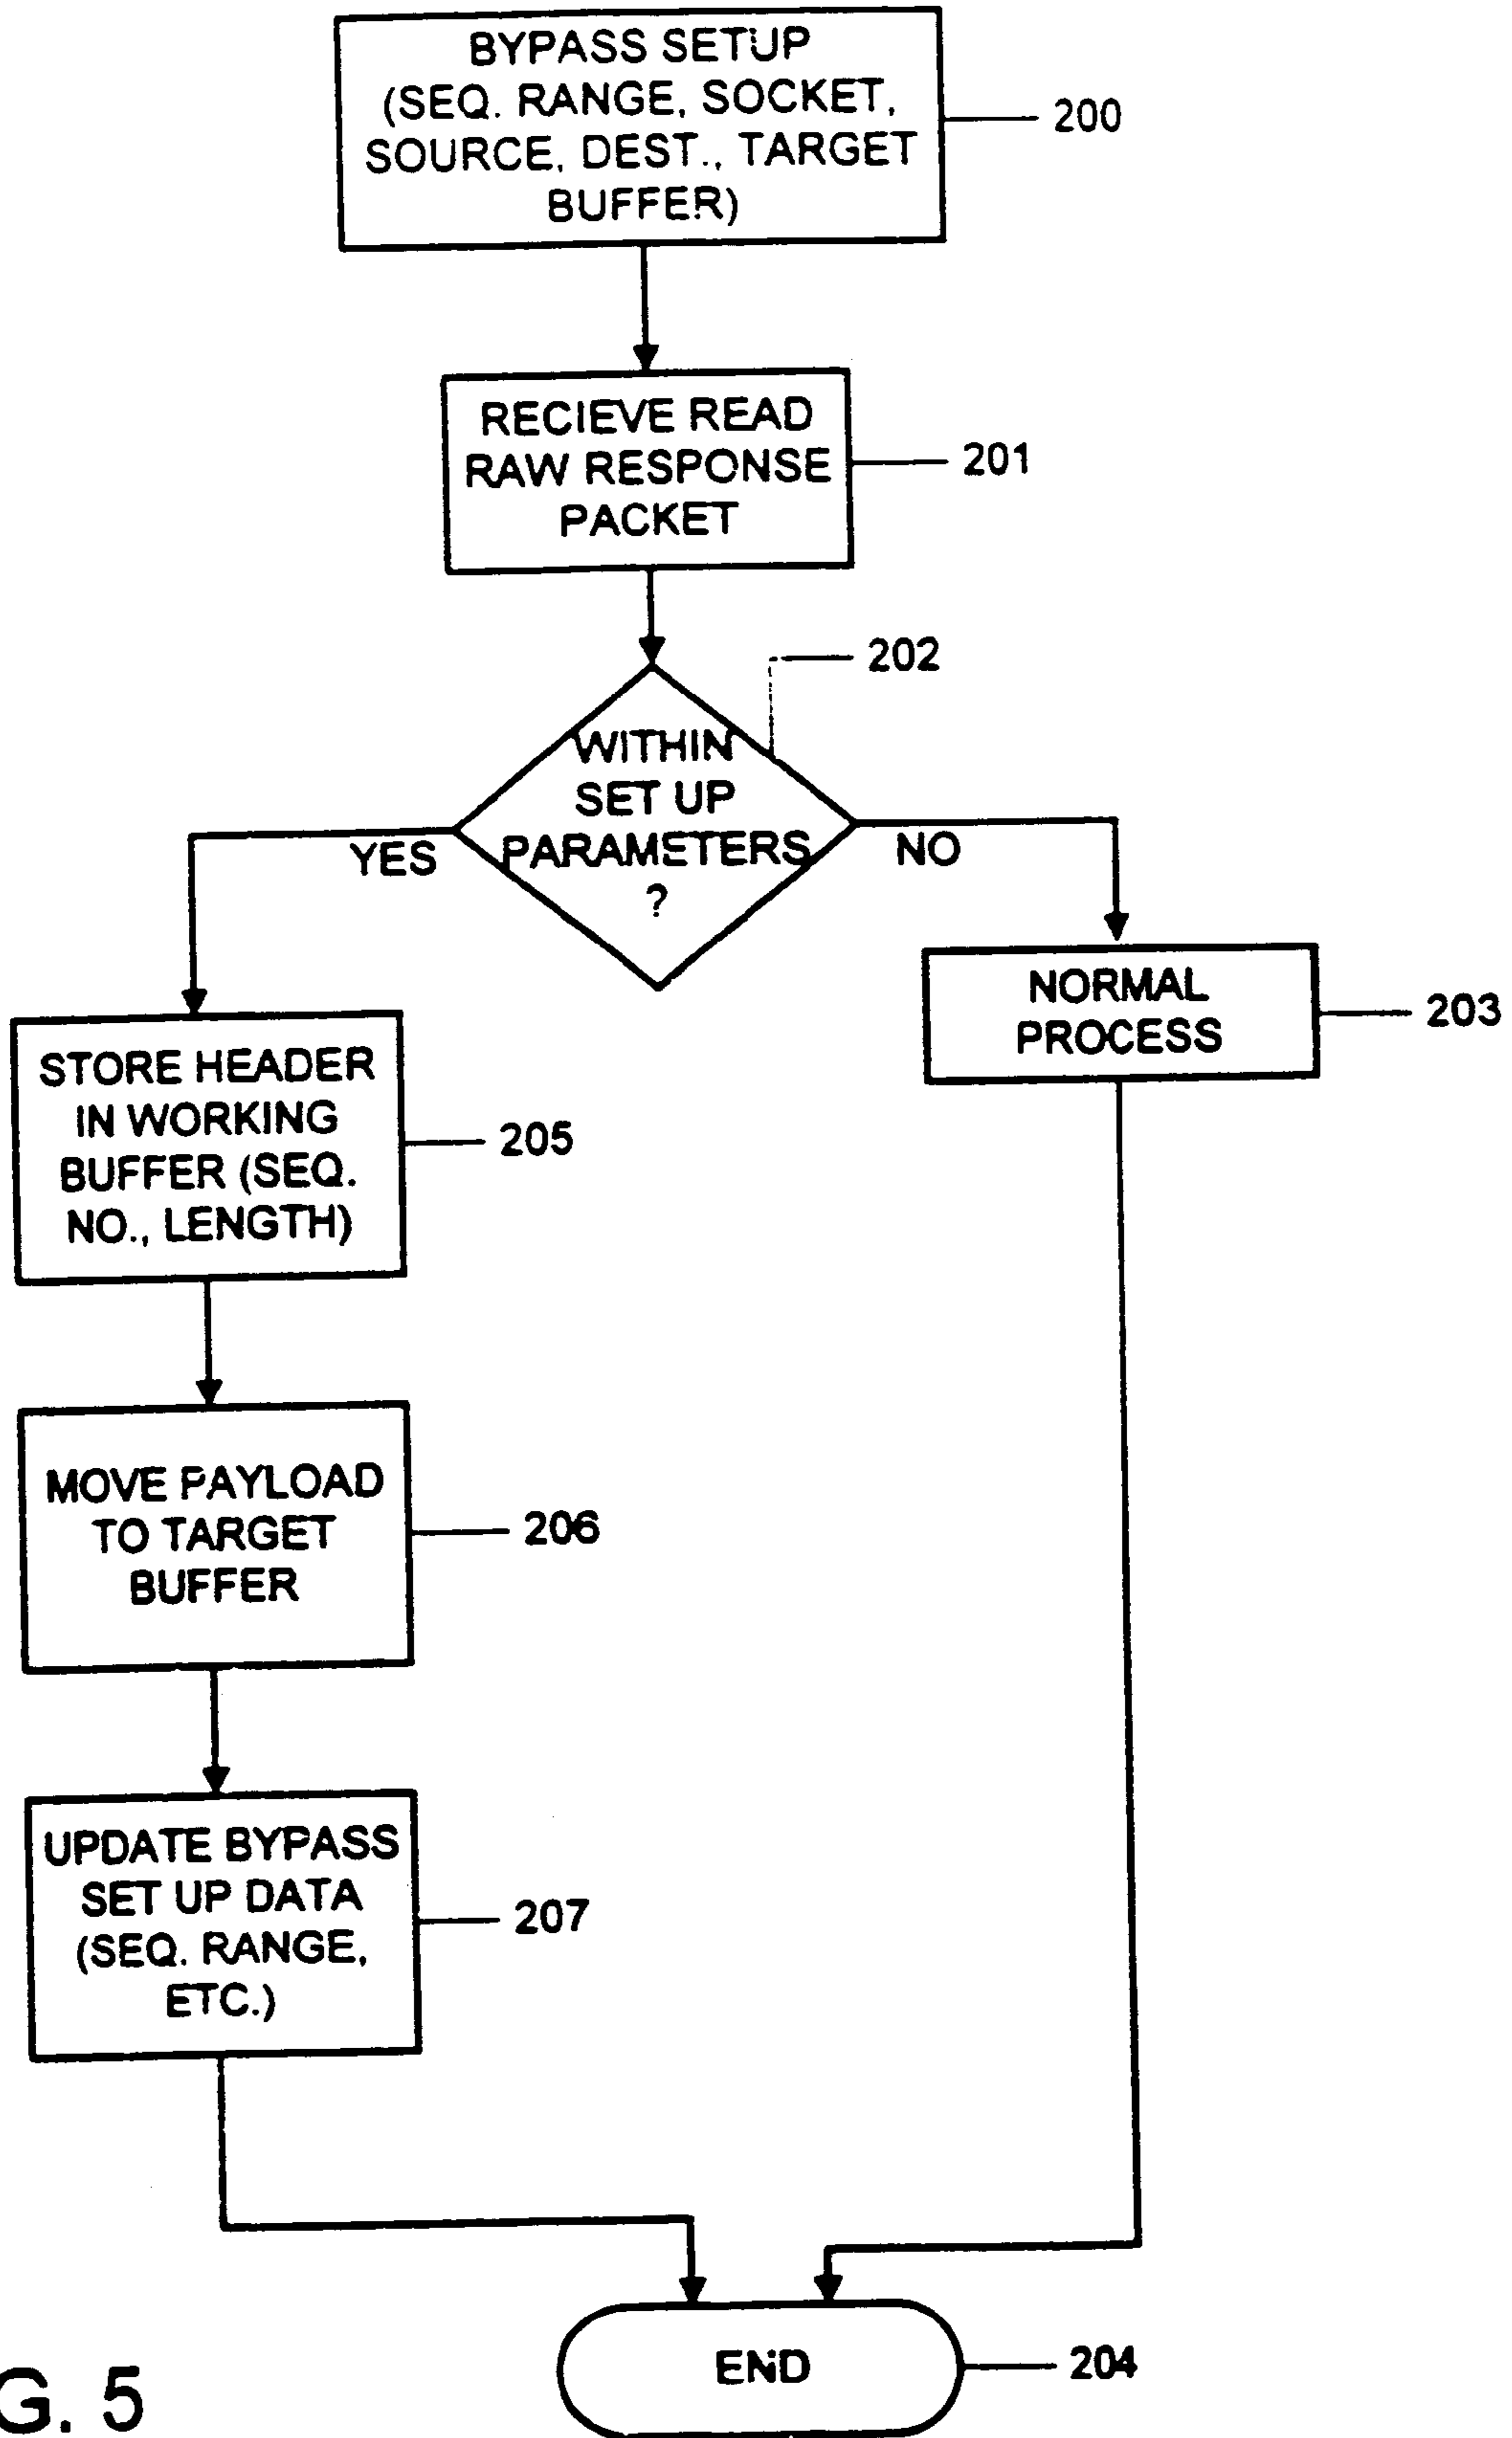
BYPASS SETUP (SEQ. RANGE, SOCKET, SOURCE, DEST., TARGET BUFFER)

200

RECIEVE READ RAW RESPONSE PACKET

201

202

WITHIN SET UP PARAMETERS ?

YES

NO

NORMAL PROCESS

203

STORE HEADER IN WORKING BUFFER (SEQ. NO., LENGTH)

205

MOVE PAYLOAD TO TARGET BUFFER

206

UPDATE BYPASS SET UP DATA (SEQ. RANGE, ETC.)

207

END

204

G. 5